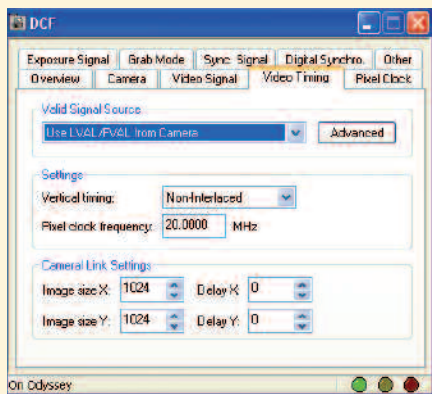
DCF

Exposure Signal | Grab Mode | Sync. Signal | Digital Synchro. | Other
Overview | Camera | Video Signal | Video Timing | Pixel Clock

Valid Signal Source
Use LVAL/FVAL from Camera
Advanced

Settings
Vertical timing: Non-Interlaced
Pixel clock frequency: 20.0000 MHz

CameraLink Settings
Image size X: 1024 Delay X: 0
Image size Y: 1024 Delay Y: 0

On Odyssey